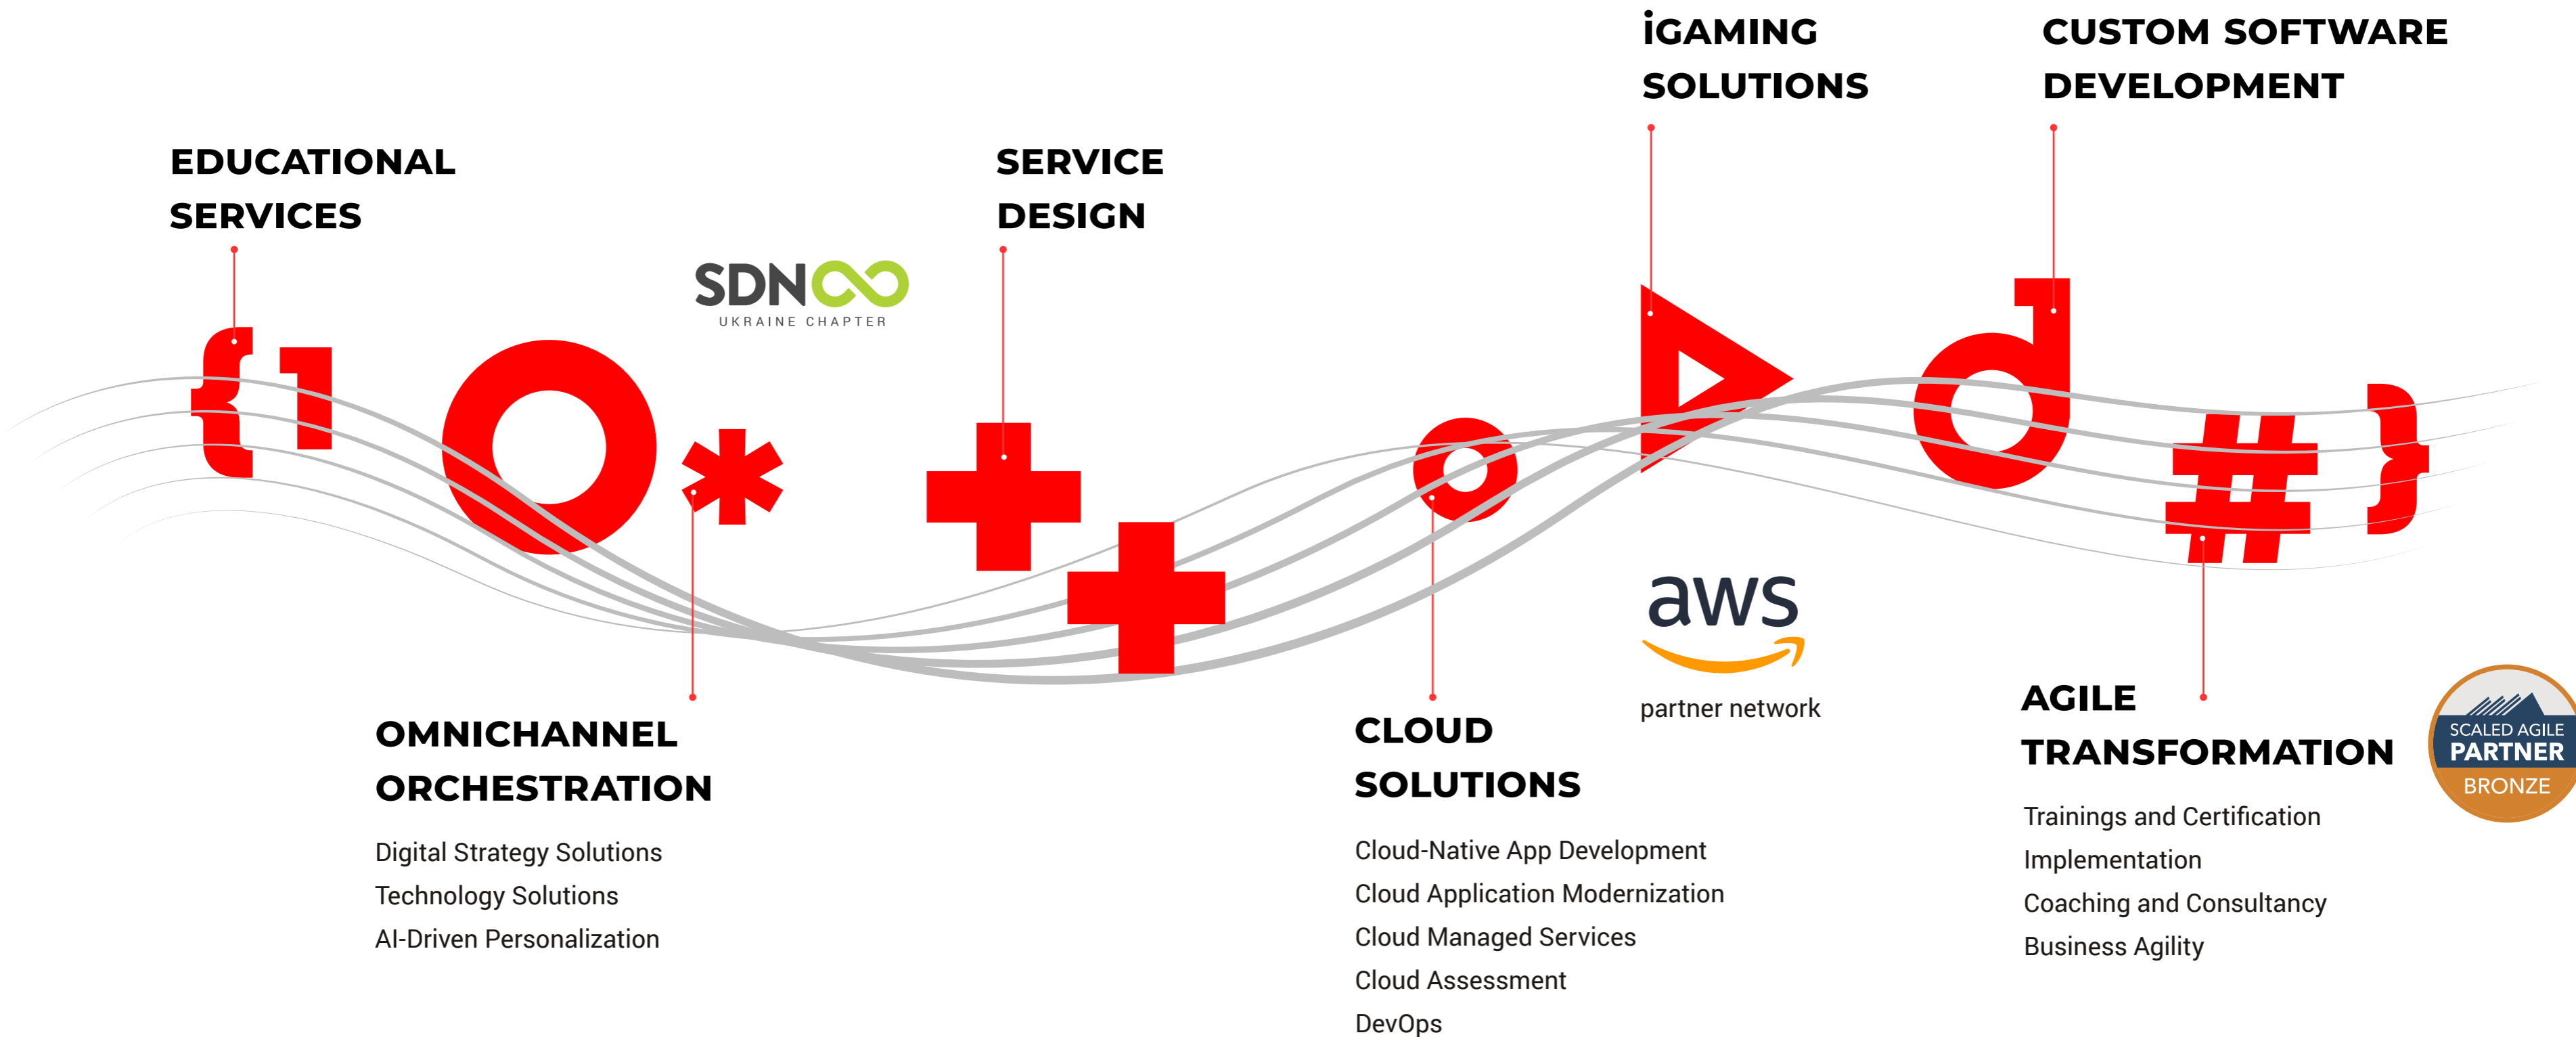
iGAMING SOLUTIONS

CUSTOM SOFTWARE DEVELOPMENT

EDUCATIONAL SERVICES

SERVICE DESIGN

SDN
UKRAINE CHAPTER

aws
partner network

OMNICHANNEL ORCHESTRATION

Digital Strategy Solutions
Technology Solutions
AI-Driven Personalization

CLOUD SOLUTIONS

Cloud-Native App Development
Cloud Application Modernization
Cloud Managed Services
Cloud Assessment
DevOps

AGILE TRANSFORMATION

Trainings and Certification
Implementation
Coaching and Consultancy
Business Agility

SCALED AGILE
PARTNER
BRONZE